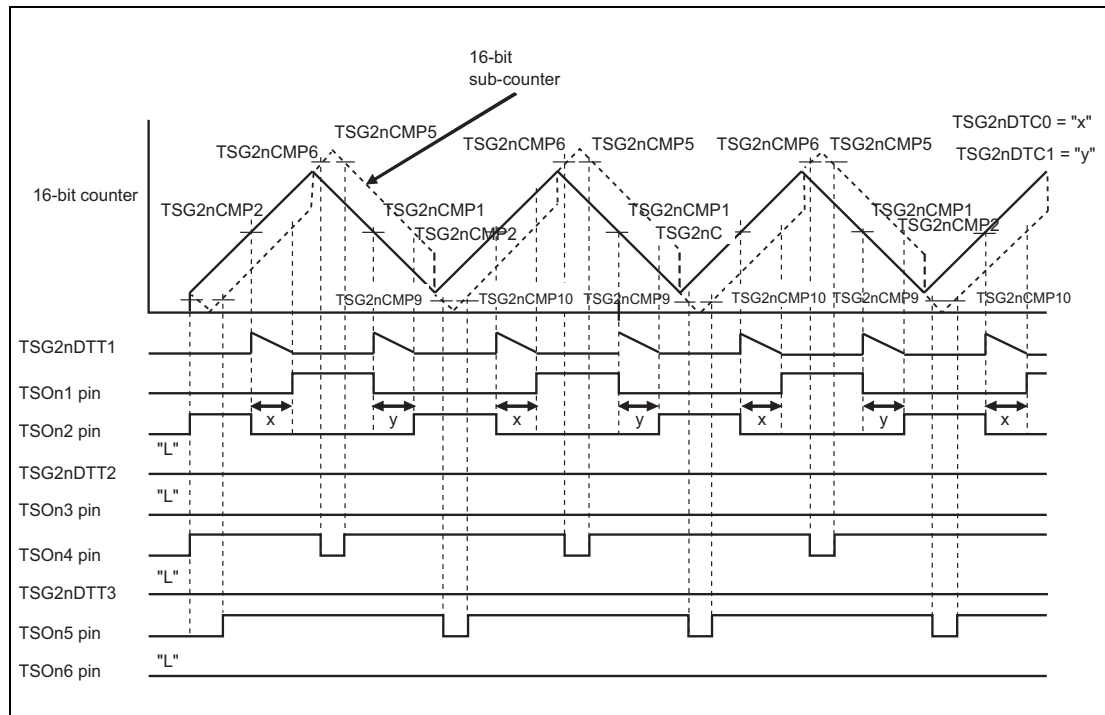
16-bit
sub-counter

TSG2nDTC0 = "x"

TSG2nDTC1 = "y"

TSG2nCMP5
TSG2nCMP6
TSG2nCMP6
TSG2nCMP5
TSG2nCMP6
TSG2nCMP5

16-bit counter

TSG2nCMP2
TSG2nCMP1
TSG2nCMP2
TSG2nCMP1
TSG2nC
TSG2nCMP1
TSG2nCMP2

TSG2nCMP9
TSG2nCMP10
TSG2nCMP9
TSG2nCMP10
TSG2nCMP9
TSG2nCMP10

TSG2nDTT1

TSOn1 pin

x
y
x
y
x
y
x

TSOn2 pin

"L"

TSG2nDTT2

"L"

TSOn3 pin

TSOn4 pin

"L"

TSG2nDTT3

TSOn5 pin

TSOn6 pin
"L"